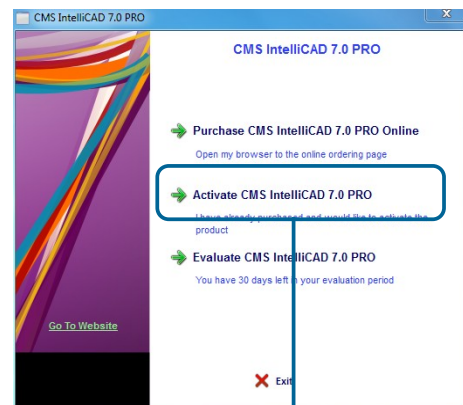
CMS IntelliCAD 7.0 PRO

CMS IntelliCAD 7.0 PRO

Purchase CMS IntelliCAD 7.0 PRO Online

Open my browser to the online ordering page

Activate CMS IntelliCAD 7.0 PRO

I have already purchased and would like to activate the product

Evaluate CMS IntelliCAD 7.0 PRO

You have 30 days left in your evaluation period

Go To Website

Exit